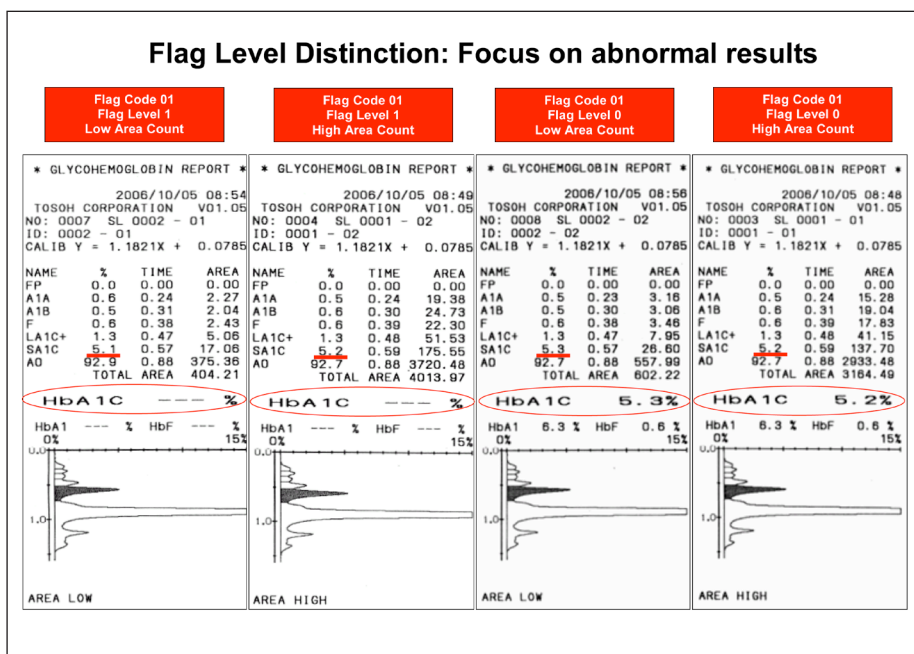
Flag Level Distinction: Focus on abnormal results

Flag Code 01
Flag Level 1
Low Area Count

Flag Code 01
Flag Level 1
High Area Count

Flag Code 01
Flag Level 0
Low Area Count

Flag Code 01
Flag Level 0
High Area Count

* GLYCOHEMOGLOBIN REPORT *
2006/10/05 08:54
TOSOH CORPORATION V01.05
NO: 0007 SL 0002 - 01
ID: 0002 - 01
CALIB Y = 1.1821X + 0.0785

| NAME | % | TIME | AREA |
|---|---|---|---|
| FP | 0.0 | 0.00 | 0.00 |
| A1A | 0.6 | 0.24 | 2.27 |
| A1B | 0.5 | 0.31 | 2.04 |
| F | 0.6 | 0.38 | 2.43 |
| LA1C+ | 1.3 | 0.47 | 5.06 |
| SA1C | 5.1 | 0.57 | 17.06 |
| A0 | 92.9 | 0.88 | 375.36 |

TOTAL AREA 404.21
HbA1C --- %
HbA1 --- % HbF --- %
0% 15%
0.0
1.0
AREA LOW

* GLYCOHEMOGLOBIN REPORT *
2006/10/05 08:49
TOSOH CORPORATION V01.05
NO: 0004 SL 0001 - 02
ID: 0001 - 02
CALIB Y = 1.1821X + 0.0785

| NAME | % | TIME | AREA |
|---|---|---|---|
| FP | 0.0 | 0.00 | 0.00 |
| A1A | 0.5 | 0.24 | 19.38 |
| A1B | 0.6 | 0.30 | 24.73 |
| F | 0.6 | 0.39 | 22.30 |
| LA1C+ | 1.3 | 0.48 | 51.53 |
| SA1C | 5.2 | 0.59 | 175.55 |
| A0 | 92.7 | 0.88 | 3720.48 |

TOTAL AREA 4013.97
HbA1C --- %
HbA1 --- % HbF --- %
0% 15%
0.0
1.0
AREA HIGH

* GLYCOHEMOGLOBIN REPORT *
2006/10/05 08:56
TOSOH CORPORATION V01.05
NO: 0008 SL 0002 - 02
ID: 0002 - 02
CALIB Y = 1.1821X + 0.0785

| NAME | % | TIME | AREA |
|---|---|---|---|
| FP | 0.0 | 0.00 | 0.00 |
| A1A | 0.5 | 0.23 | 3.16 |
| A1B | 0.5 | 0.30 | 3.06 |
| F | 0.6 | 0.38 | 3.46 |
| LA1C+ | 1.3 | 0.47 | 7.95 |
| SA1C | 5.3 | 0.57 | 26.60 |
| A0 | 92.7 | 0.88 | 557.99 |

TOTAL AREA 602.22
HbA1C 5.3%
HbA1 6.3 % HbF 0.6 %
0% 15%
0.0
1.0
AREA LOW

* GLYCOHEMOGLOBIN REPORT *
2006/10/05 08:48
TOSOH CORPORATION V01.05
NO: 0003 SL 0001 - 01
ID: 0001 - 01
CALIB Y = 1.1821X + 0.0785

| NAME | % | TIME | AREA |
|---|---|---|---|
| FP | 0.0 | 0.00 | 0.00 |
| A1A | 0.5 | 0.24 | 15.28 |
| A1B | 0.6 | 0.31 | 19.04 |
| F | 0.6 | 0.39 | 17.83 |
| LA1C+ | 1.3 | 0.48 | 41.15 |
| SA1C | 5.2 | 0.59 | 137.70 |
| A0 | 92.7 | 0.88 | 2933.48 |

TOTAL AREA 3164.49
HbA1C 5.2%
HbA1 6.3 % HbF 0.6 %
0% 15%
0.0
1.0
AREA HIGH